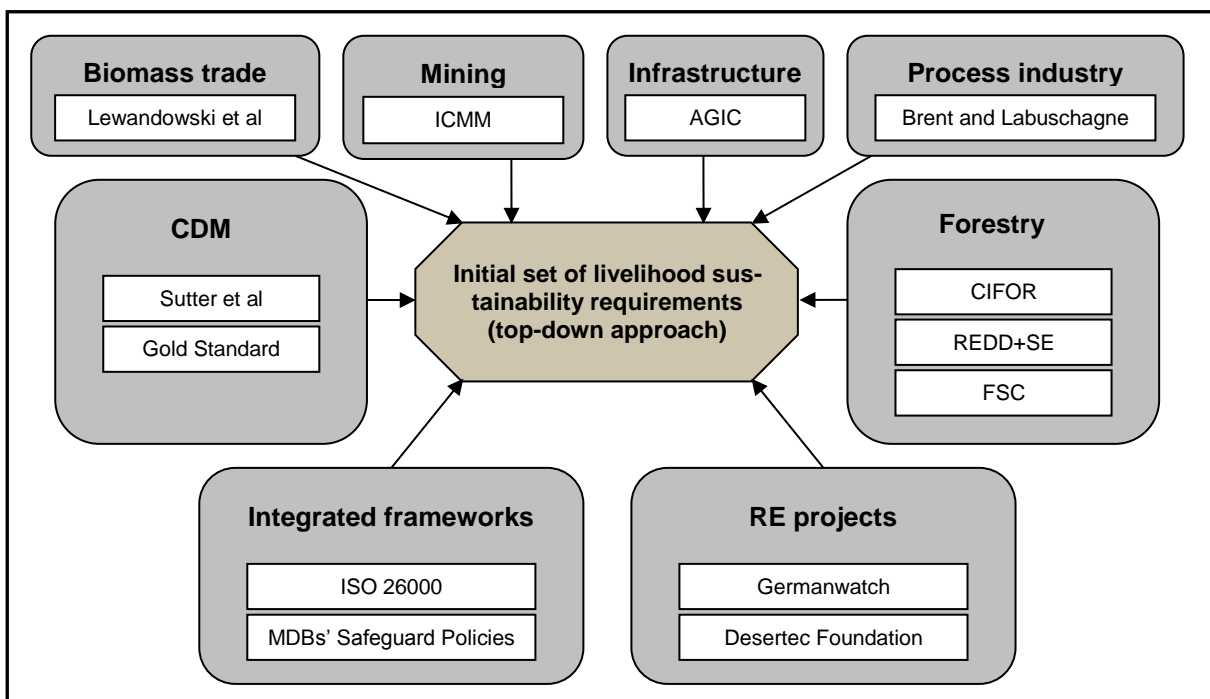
Biomass trade
Lewandowski et al

Mining
ICMM

Infrastructure
AGIC

Process industry
Brent and Labuschagne

CDM
Sutter et al
Gold Standard

Initial set of livelihood sustainability requirements (top-down approach)

Forestry
CIFOR
REDD+SE
FSC

Integrated frameworks
ISO 26000
MDBs' Safeguard Policies

RE projects
Germanwatch
Desertec Foundation